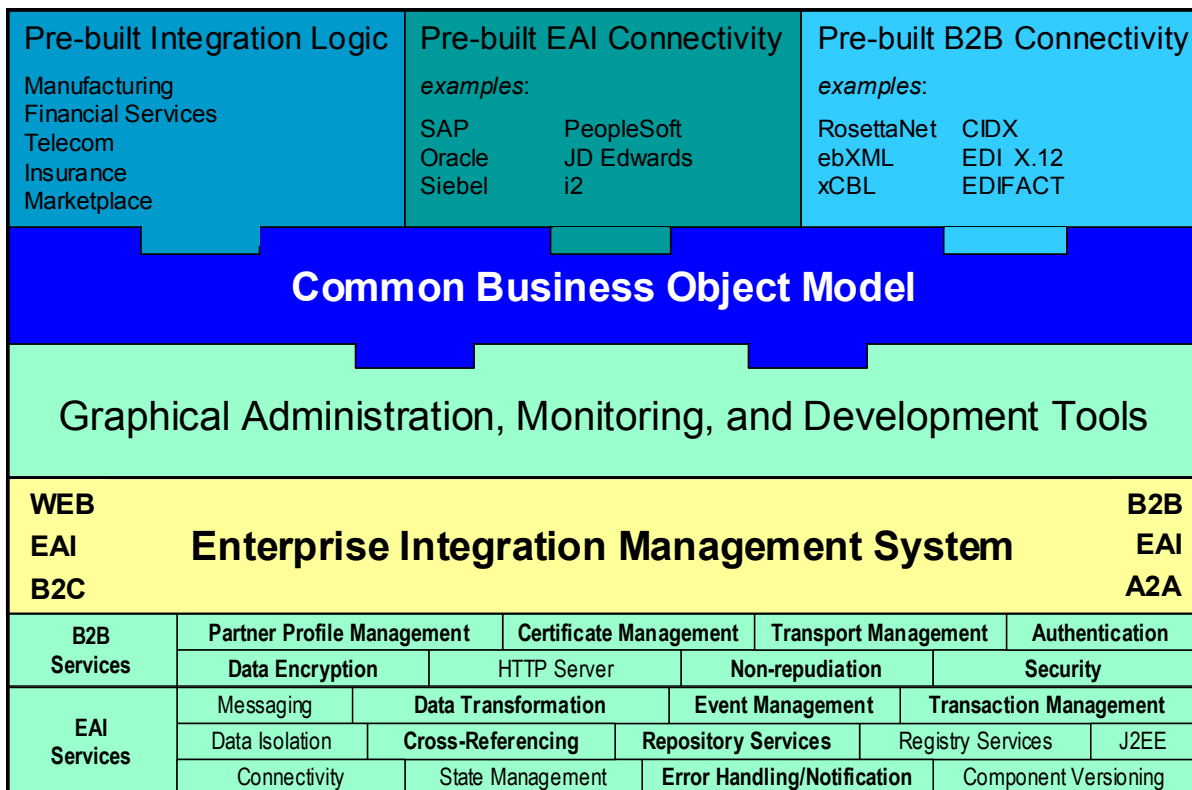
Pre-built Integration Logic

Manufacturing
Financial Services
Telecom
Insurance
Marketplace

Pre-built EAI Connectivity

*examples*:

SAP PeopleSoft
Oracle JD Edwards
Siebel i2

Pre-built B2B Connectivity

*examples*:

RosettaNet CIDX
ebXML EDI X.12
xCBL EDIFACT

**Common Business Object Model**

Graphical Administration, Monitoring, and Development Tools

**WEB**
**EAI**
**B2C**

**Enterprise Integration Management System**

**B2B**
**EAI**
**A2A**

| **B2B Services** | **Partner Profile Management** | **Certificate Management** | **Transport Management** | **Authentication** |
|---|---|---|---|---|
| | **Data Encryption** | HTTP Server | **Non-repudiation** | **Security** |

| **EAI Services** | Messaging | **Data Transformation** | **Event Management** | **Transaction Management** | |
|---|---|---|---|---|---|
| | Data Isolation | **Cross-Referencing** | **Repository Services** | Registry Services | J2EE |
| | Connectivity | State Management | **Error Handling/Notification** | Component Versioning | |